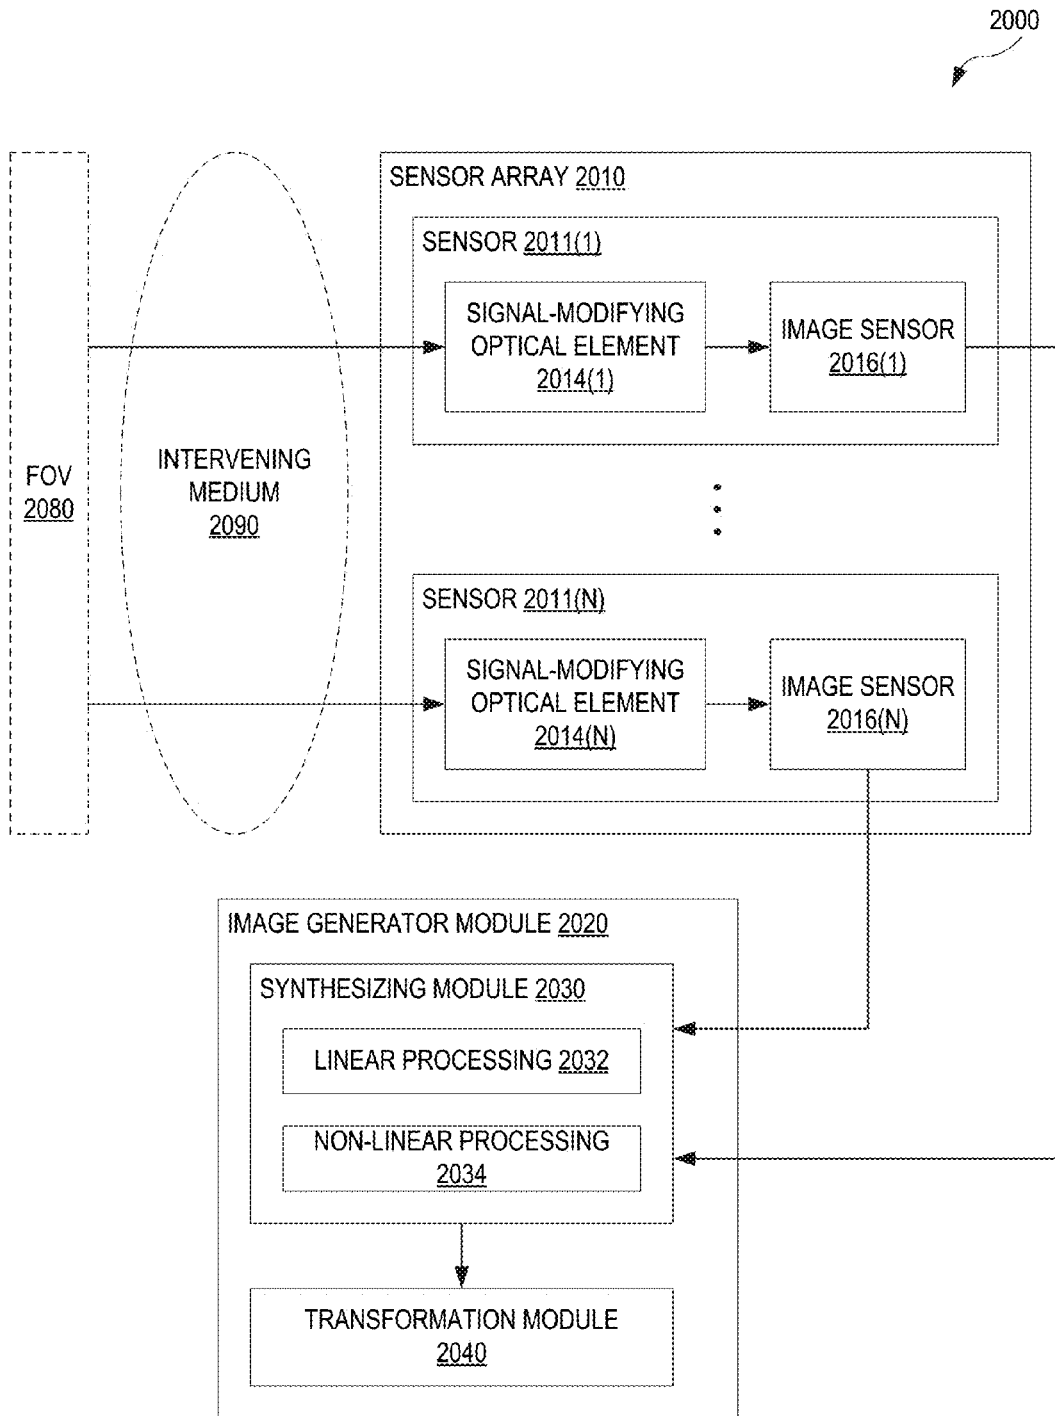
2000

SENSOR ARRAY 2010

SENSOR 2011(1)

SIGNAL-MODIFYING OPTICAL ELEMENT 2014(1)

IMAGE SENSOR 2016(1)

FOV 2080

INTERVENING MEDIUM 2090

SENSOR 2011(N)

SIGNAL-MODIFYING OPTICAL ELEMENT 2014(N)

IMAGE SENSOR 2016(N)

IMAGE GENERATOR MODULE 2020

SYNTHESIZING MODULE 2030

LINEAR PROCESSING 2032

NON-LINEAR PROCESSING 2034

TRANSFORMATION MODULE 2040